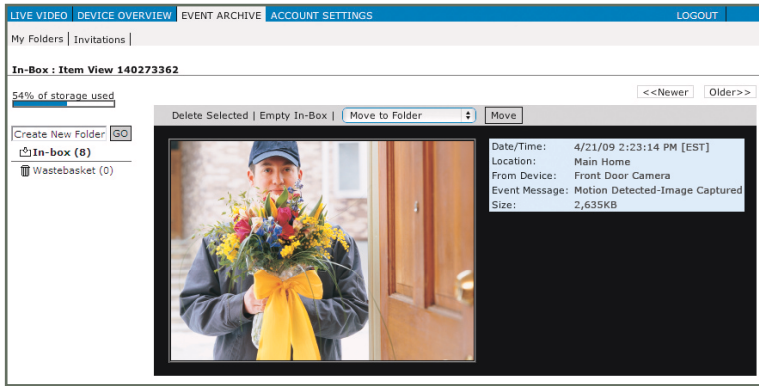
LIVE VIDEO | DEVICE OVERVIEW | EVENT ARCHIVE | ACCOUNT SETTINGS | LOGOUT

My Folders | Invitations |

In-Box : Item View 140273362

54% of storage used

<<Newer | Older>>

Delete Selected | Empty In-Box | Move to Folder | Move

Create New Folder | GO

In-box (8)

Wastebasket (0)

| | |
|---|---|
| Date/Time: | 4/21/09 2:23:14 PM [EST] |
| Location: | Main Home |
| From Device: | Front Door Camera |
| Event Message: | Motion Detected-Image Captured |
| Size: | 2,635KB |